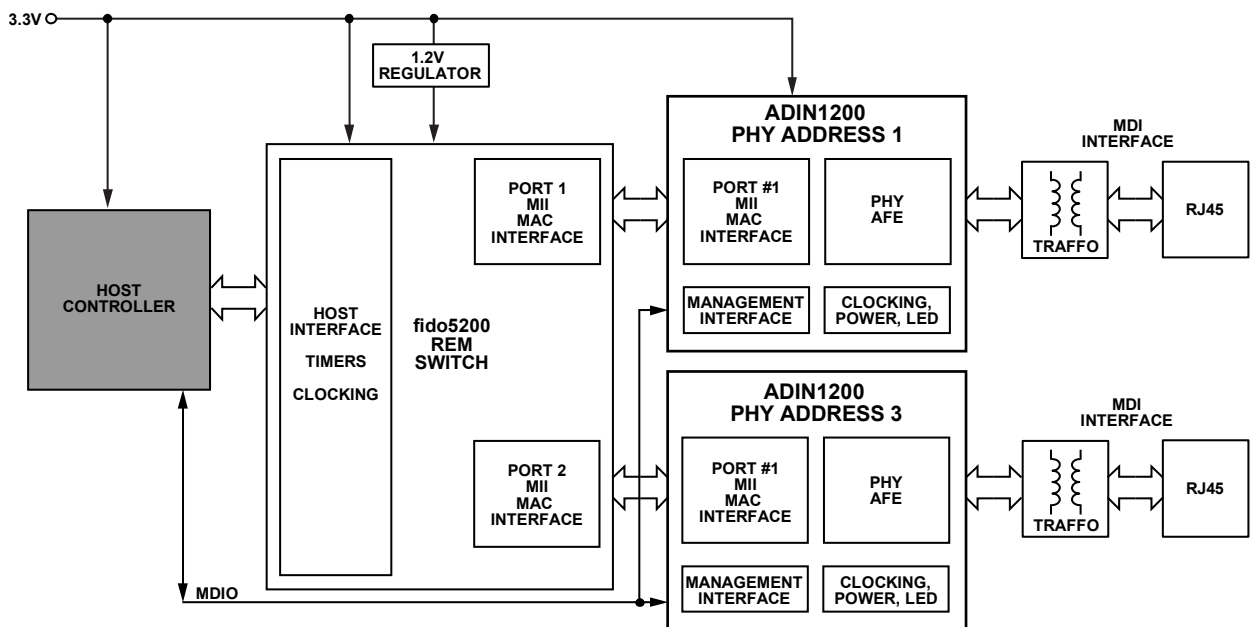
3.3V

1.2V
REGULATOR

HOST
CONTROLLER

HOST
INTERFACE

TIMERS

CLOCKING

fido5200
REM
SWITCH

PORT 1
MII
MAC
INTERFACE

PORT 2
MII
MAC
INTERFACE

ADIN1200
PHY ADDRESS 1

PORT #1
MII
MAC
INTERFACE

PHY
AFE

MANAGEMENT
INTERFACE

CLOCKING,
POWER, LED

MDI
INTERFACE

TRAFFO

RJ45

ADIN1200
PHY ADDRESS 3

PORT #1
MII
MAC
INTERFACE

PHY
AFE

MANAGEMENT
INTERFACE

CLOCKING,
POWER, LED

MDI
INTERFACE

TRAFFO

RJ45

MDIO